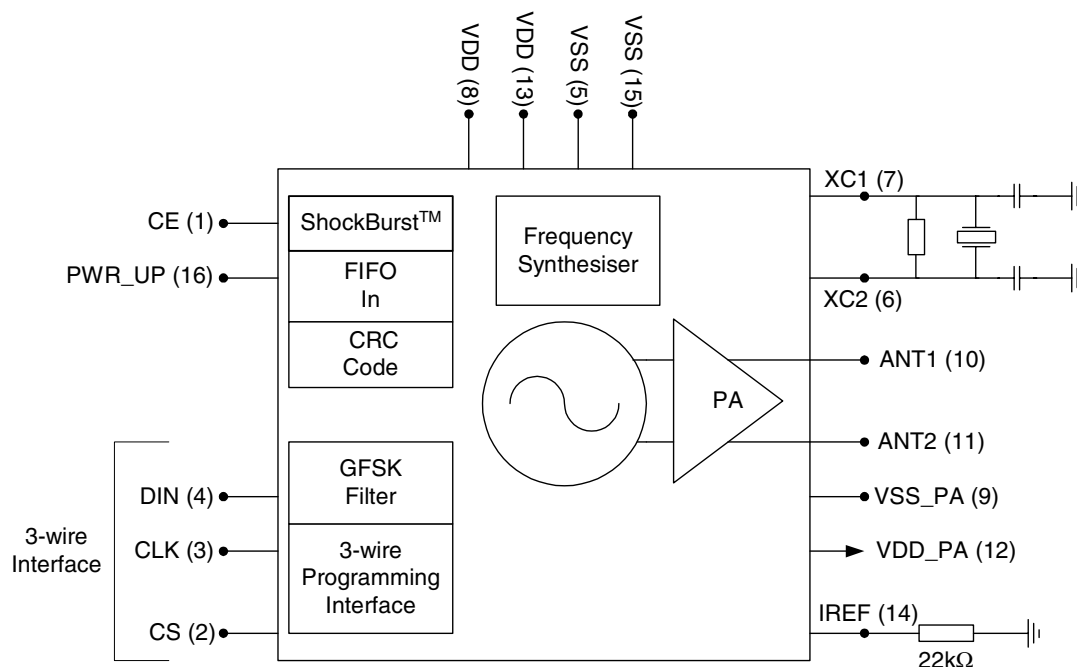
VDD (8)
VDD (13)
VSS (5)
VSS (15)

XC1 (7)

CE (1)

ShockBurst$^{TM}$

Frequency Synthesiser

PWR_UP (16)

FIFO In

XC2 (6)

CRC Code

ANT1 (10)

PA

ANT2 (11)

GFSK Filter

DIN (4)

VSS_PA (9)

3-wire Interface

CLK (3)

3-wire Programming Interface

VDD_PA (12)

IREF (14)

CS (2)

22kΩ